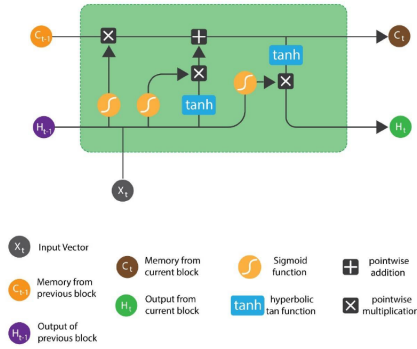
$C_{t-1}$
$C_t$
tanh
tanh
$H_{t-1}$
$H_t$
$X_t$

$X_t$ Input Vector

$C_{t-1}$ Memory from previous block

$H_{t-1}$ Output of previous block

$C_t$ Memory from current block

$H_t$ Output from current block

Sigmoid function

tanh hyperbolic tan function

pointwise addition

pointwise multiplication